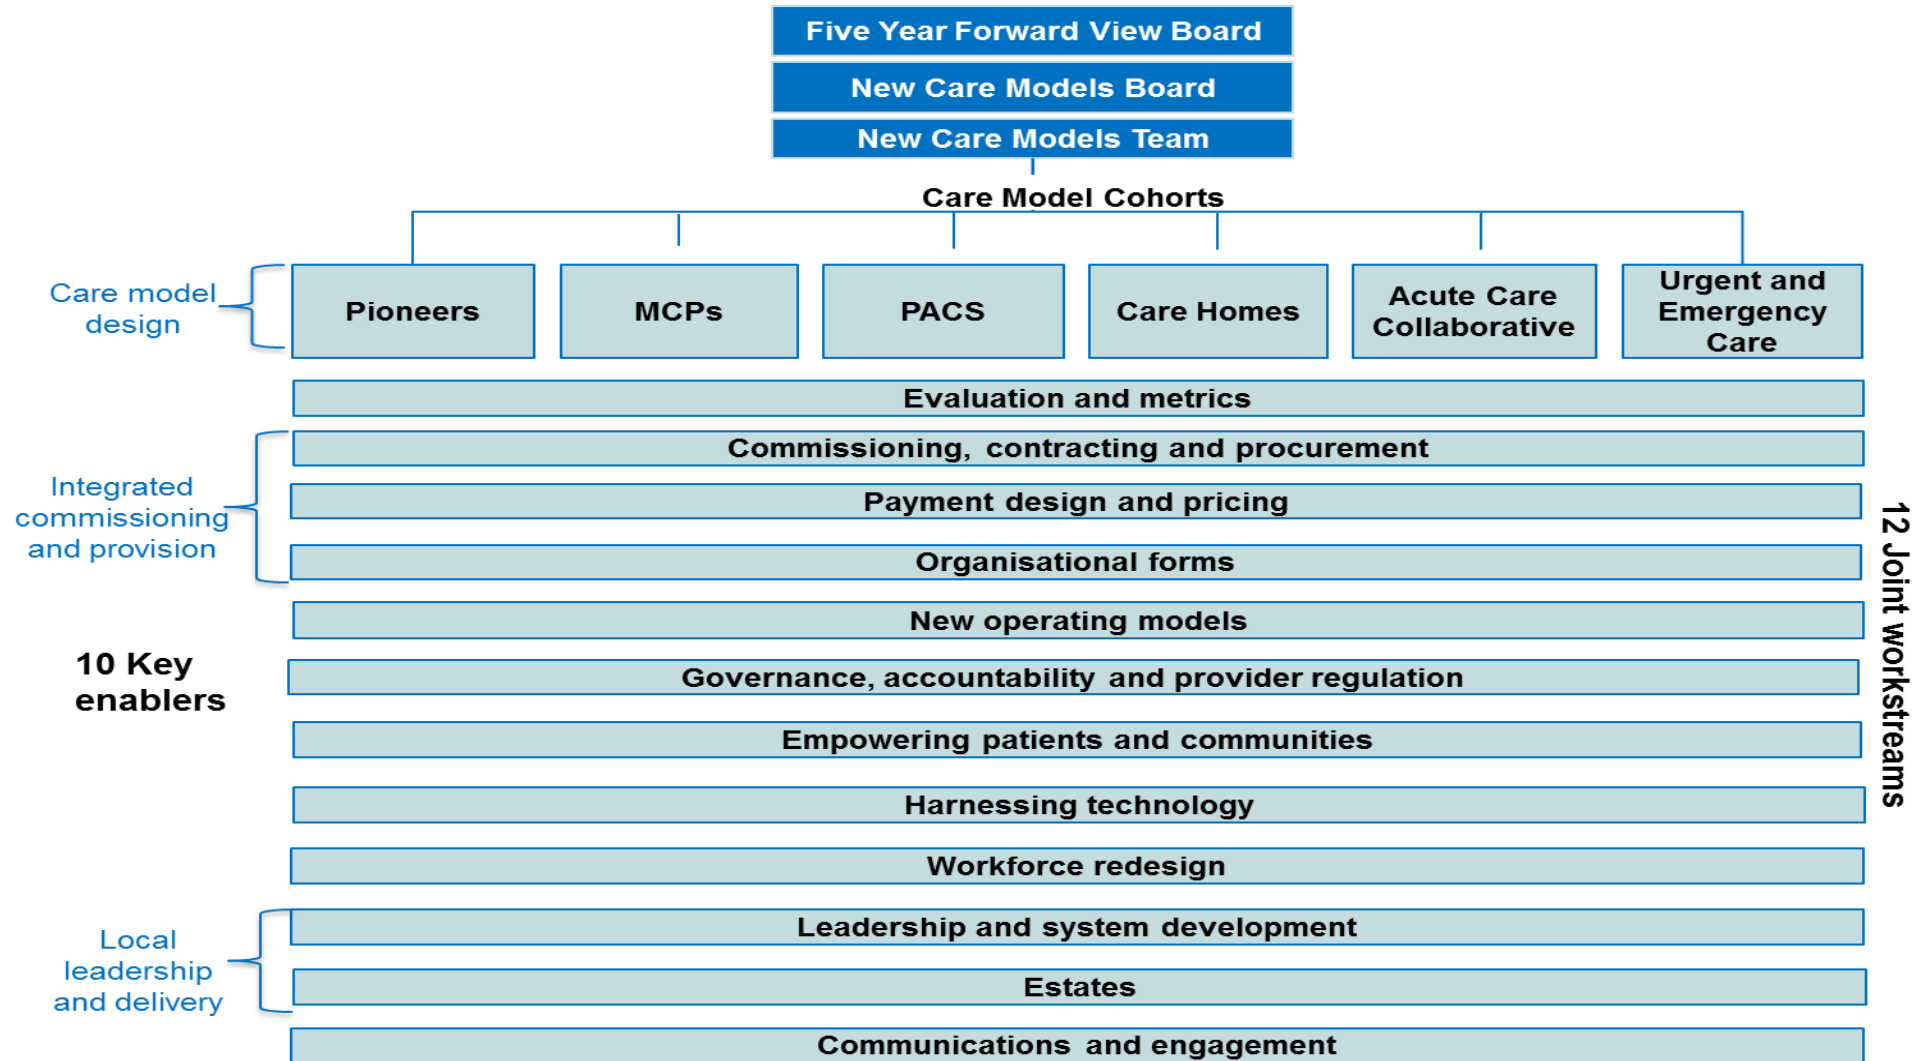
Five Year Forward View Board

New Care Models Board

New Care Models Team

Care Model Cohorts

Care model design

Pioneers

MCPs

PACS

Care Homes

Acute Care Collaborative

Urgent and Emergency Care

Evaluation and metrics

Integrated commissioning and provision

Commissioning, contracting and procurement

Payment design and pricing

Organisational forms

New operating models

10 Key enablers

Governance, accountability and provider regulation

Empowering patients and communities

Harnessing technology

Workforce redesign

Local leadership and delivery

Leadership and system development

Estates

Communications and engagement

12 Joint workstreams